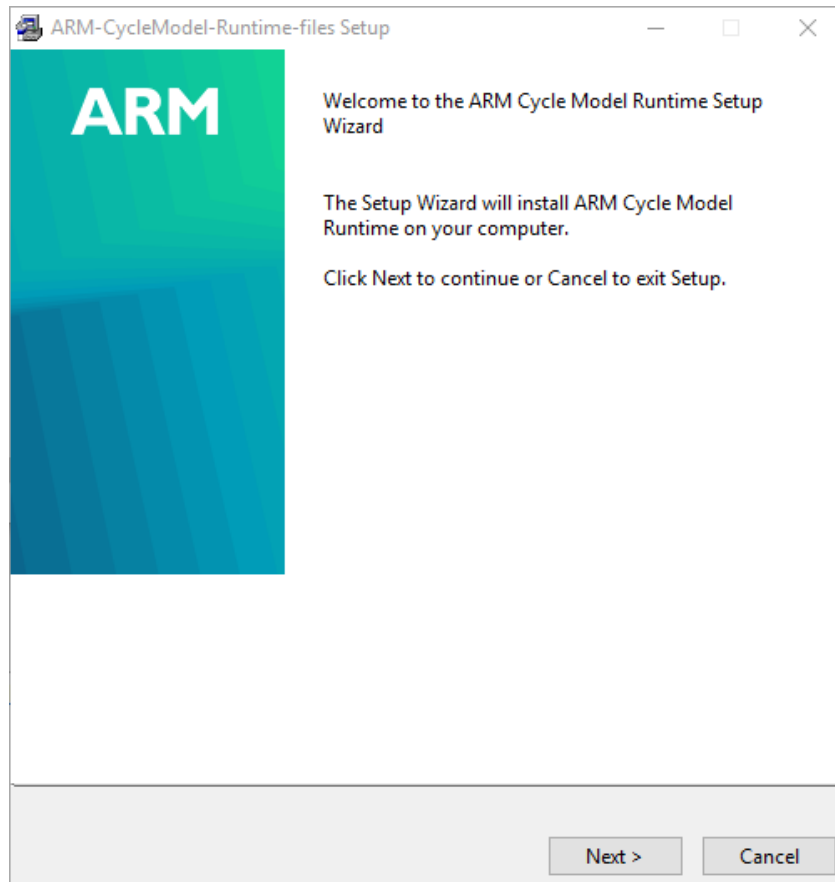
ARM-CycleModel-Runtime-files Setup

ARM

Welcome to the ARM Cycle Model Runtime Setup Wizard

The Setup Wizard will install ARM Cycle Model Runtime on your computer.

Click Next to continue or Cancel to exit Setup.

Next >

Cancel